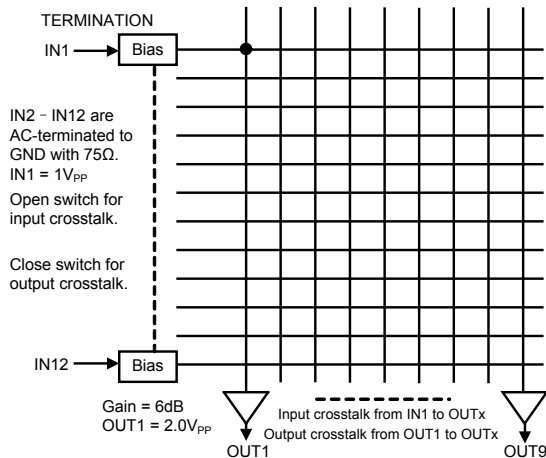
TERMINATION

IN1

Bias

IN2 – IN12 are AC-terminated to GND with 75Ω.
IN1 = 1V$_{PP}$

Open switch for input crosstalk.

Close switch for output crosstalk.

IN12

Bias

Gain = 6dB
OUT1 = 2.0V$_{PP}$

Input crosstalk from IN1 to OUTx
Output crosstalk from OUT1 to OUTx

OUT1

OUT9